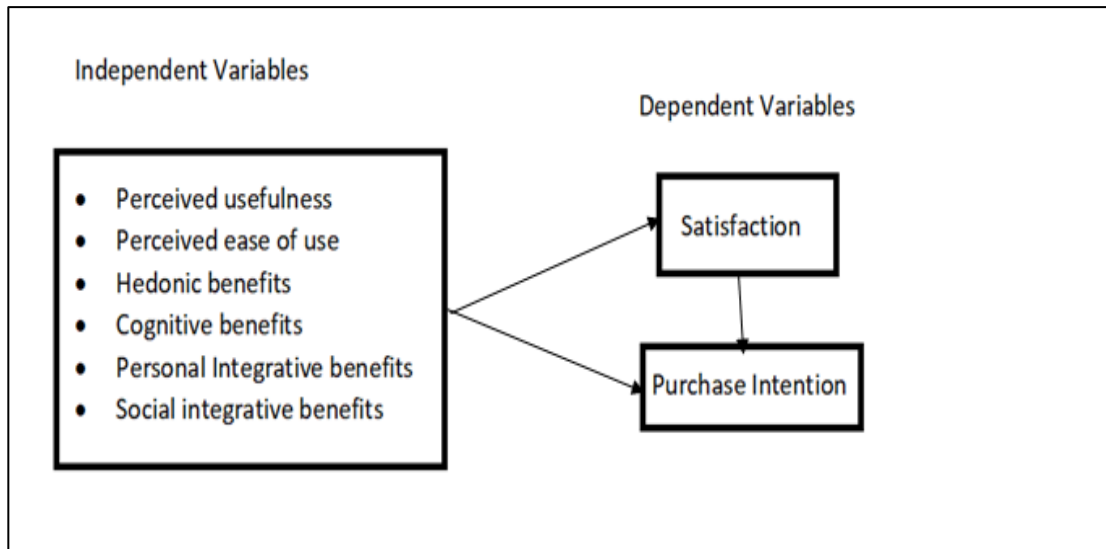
Independent Variables

Dependent Variables

- Perceived usefulness
- Perceived ease of use
- Hedonic benefits
- Cognitive benefits
- Personal Integrative benefits
- Social integrative benefits

Satisfaction

Purchase Intention